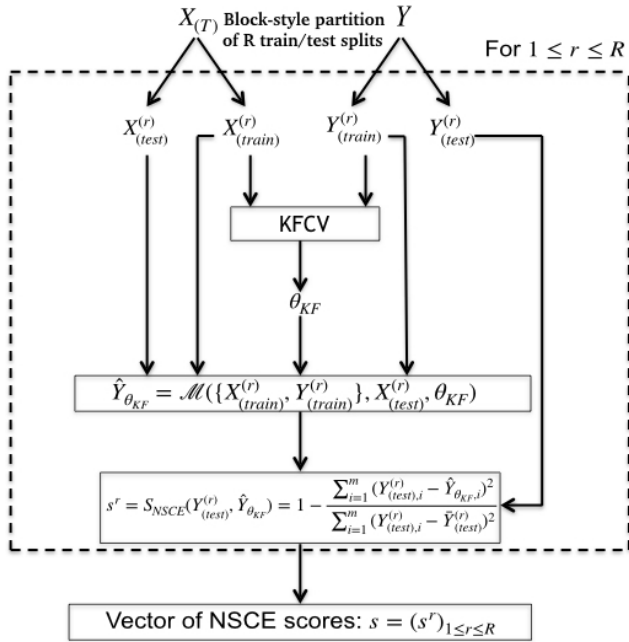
$X_{(T)}$ Block-style partition of R train/test splits $Y$

For $1 \leq r \leq R$

$X^{(r)}_{(test)}$ $X^{(r)}_{(train)}$ $Y^{(r)}_{(train)}$ $Y^{(r)}_{(test)}$

KFCV

$\theta_{KF}$

$\hat{Y}_{\theta_{KF}} = \mathscr{M}(\{X^{(r)}_{(train)}, Y^{(r)}_{(train)}\}, X^{(r)}_{(test)}, \theta_{KF})$

$s^r = S_{NSCE}(Y^{(r)}_{(test)}, \hat{Y}_{\theta_{KF}}) = 1 - \frac{\sum_{i=1}^{m}(Y^{(r)}_{(test),i} - \hat{Y}_{\theta_{KF},i})^2}{\sum_{i=1}^{m}(Y^{(r)}_{(test),i} - \bar{Y}^{(r)}_{(test)})^2}$

Vector of NSCE scores: $s = (s^r)_{1 \leq r \leq R}$